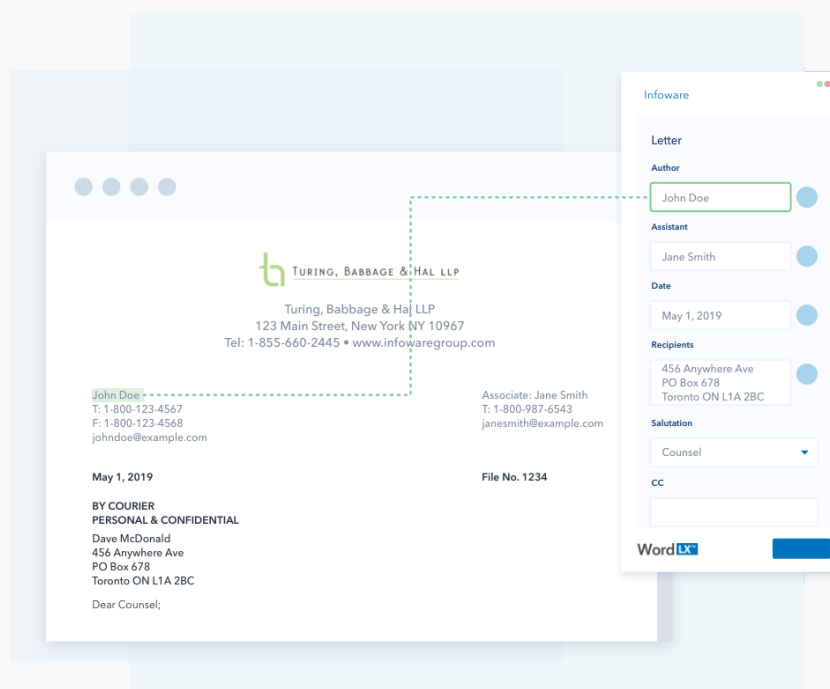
Turing, Babbage & Hal LLP

Turing, Babbage & Hal LLP
123 Main Street, New York NY 10967
Tel: 1-855-660-2445 • www.infowaregroup.com

John Doe
T: 1-800-123-4567
F: 1-800-123-4568
johndoe@example.com

Associate: Jane Smith
T: 1-800-987-6543
janesmith@example.com

May 1, 2019

File No. 1234

BY COURIER
PERSONAL & CONFIDENTIAL

Dave McDonald
456 Anywhere Ave
PO Box 678
Toronto ON L1A 2BC

Dear Counsel;

Infoware

Letter

Author
John Doe

Assistant
Jane Smith

Date
May 1, 2019

Recipients
456 Anywhere Ave
PO Box 678
Toronto ON L1A 2BC

Salutation
Counsel

CC

WordLX